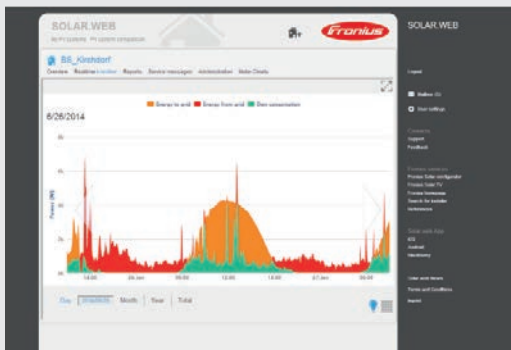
SOLAR.WEB
My PV systems PV system comparison

Fronius

BS_Kirchdorf
Overview Realtime monitor Reports Service messages Administration Meter Check

Energy to grid Energy from grid Own consumption

6/26/2014

Power [kW]

14:00 18:00 26 Jan 06:00 12:00 18:00 27 Jan 06:00

Day Snapshots Month Year Total

SOLAR.WEB

Logout

Mailbox (0)
User settings

Contacts
Support
Feedback

Fronius services
Fronius Solar configurator
Fronius Solar TV
Fronius homepage
Search for installer
References

Solar.web App
iOS
Android
Windows

Solar.web terms
Terms and Conditions
Imprint